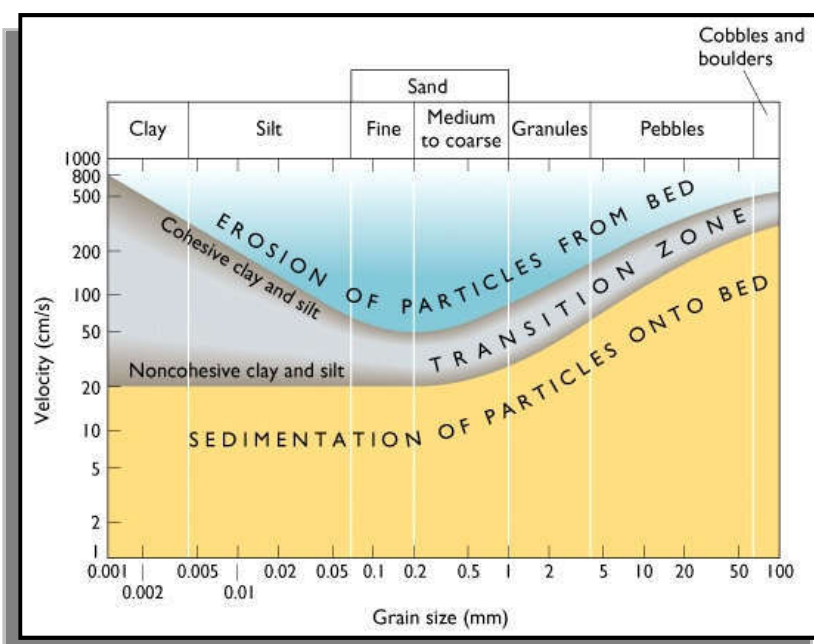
Cobbles and boulders

Sand

| Clay | Silt | Fine | Medium to coarse | Granules | Pebbles | |
|---|---|---|---|---|---|---|

1000
800
500
200
100
50
20
10
5
2
1

Velocity (cm/s)

EROSION OF PARTICLES FROM BED

Cohesive clay and silt

TRANSITION ZONE

Noncohesive clay and silt

SEDIMENTATION OF PARTICLES ONTO BED

0.001 0.002 0.005 0.01 0.02 0.05 0.1 0.2 0.5 1 2 5 10 20 50 100

Grain size (mm)